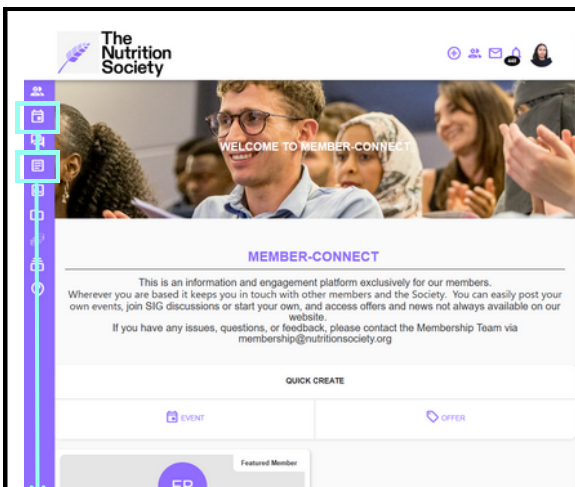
The Nutrition Society

WELCOME TO MEMBER-CONNECT

MEMBER-CONNECT

This is an information and engagement platform exclusively for our members. Wherever you are based it keeps you in touch with other members and the Society. You can easily post your own events, join SIG discussions or start your own, and access offers and news not always available on our website.
If you have any issues, questions, or feedback, please contact the Membership Team via membership@nutritionsociety.org

QUICK CREATE

EVENT

OFFER

Featured Member

FP